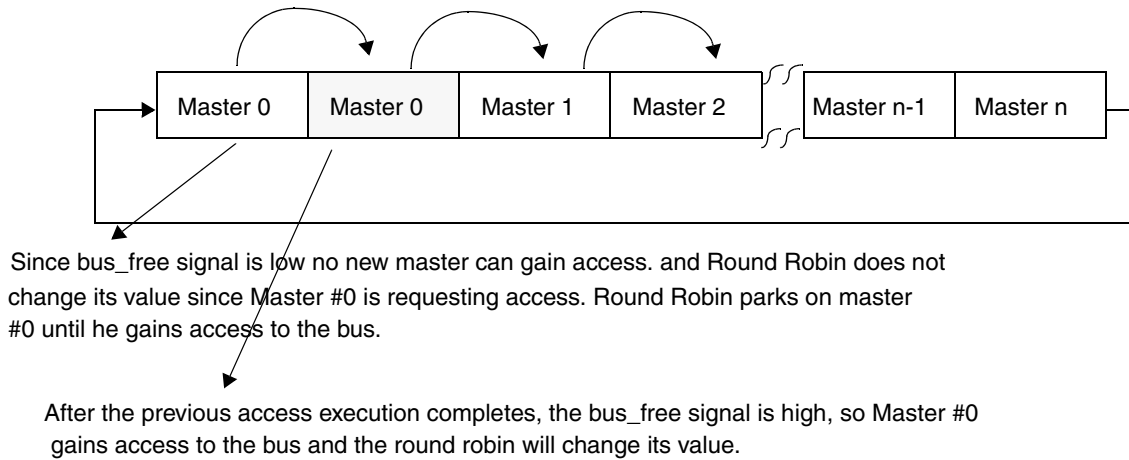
| Master 0 | Master 0 | Master 1 | Master 2 | Master n-1 | Master n |
|---|---|---|---|---|---|

Since bus_free signal is low no new master can gain access. and Round Robin does not change its value since Master #0 is requesting access. Round Robin parks on master #0 until he gains access to the bus.

After the previous access execution completes, the bus_free signal is high, so Master #0 gains access to the bus and the round robin will change its value.